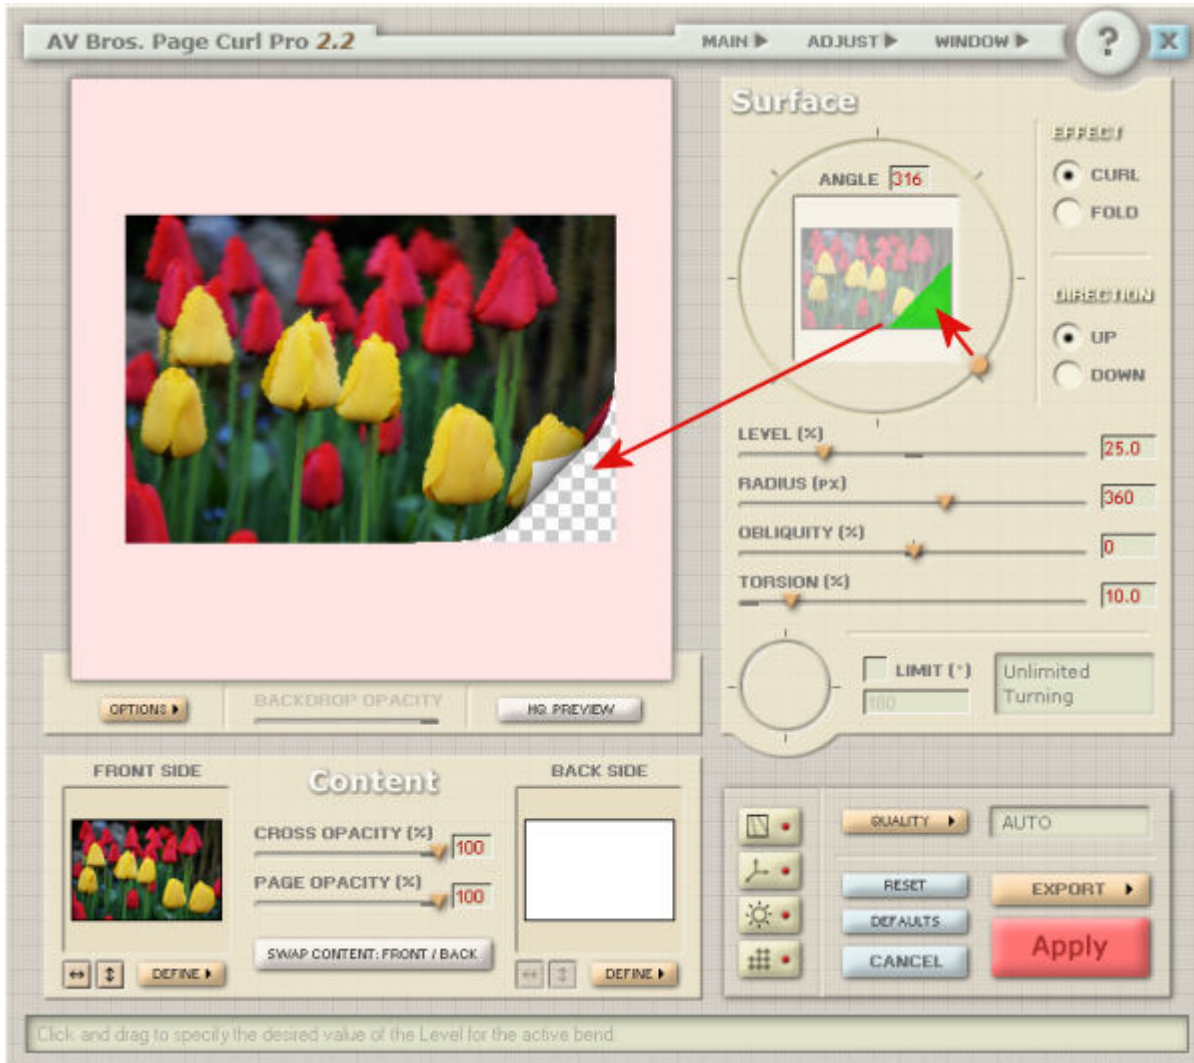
AV Bros. Page Curl Pro 2.2

MAIN ▶ ADJUST ▶ WINDOW ▶

?

X

Surface

ANGLE 316

EFFECT

CURL

FOLD

DIRECTION

UP

DOWN

LEVEL (%) 25.0

RADIUS (PX) 360

OBLIQUITY (%) 0

TORSION (%) 10.0

LIMIT (°)

100

Unlimited Turning

OPTIONS ▶

BACKDROP OPACITY

HQ PREVIEW

FRONT SIDE

Content

BACK SIDE

CROSS OPACITY (%) 100

PAGE OPACITY (%) 100

SWAP CONTENT: FRONT / BACK

DEFINE ▶

DEFINE ▶

QUALITY ▶

AUTO

RESET

DEFAULTS

CANCEL

EXPORT ▶

Apply

Click and drag to specify the desired value of the Level for the active bend